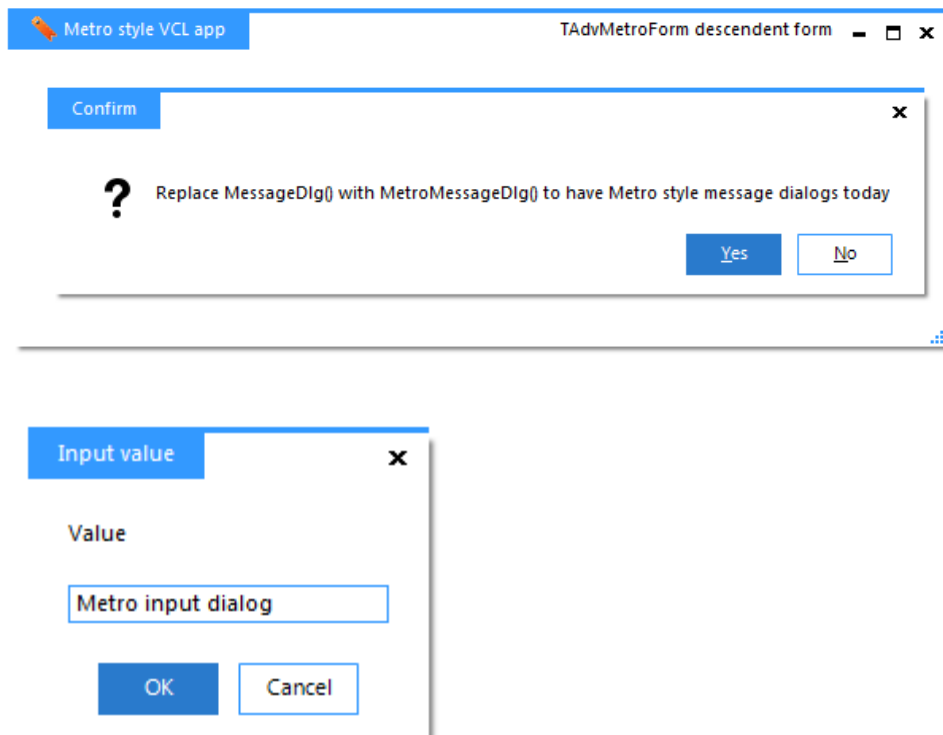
Metro style VCL app

TAdvMetroForm descendent form

Confirm

?

Replace MessageDlg() with MetroMessageDlg() to have Metro style message dialogs today

Yes

No

Input value

Value

Metro input dialog

OK

Cancel